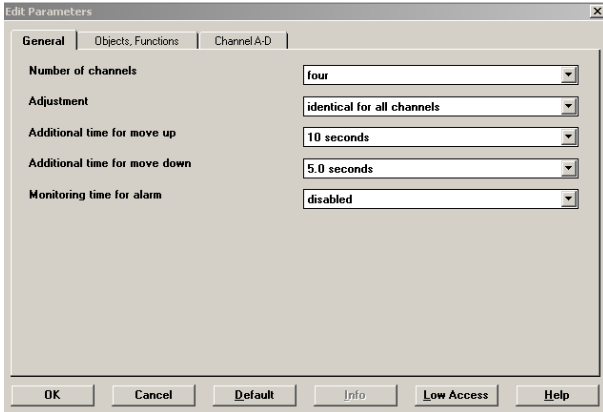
Edit Parameters

General | Objects, Functions | Channel A-D

Number of channels | four

Adjustment | identical for all channels

Additional time for move up | 10 seconds

Additional time for move down | 5.0 seconds

Monitoring time for alarm | disabled

OK | Cancel | Default | Info | Low Access | Help